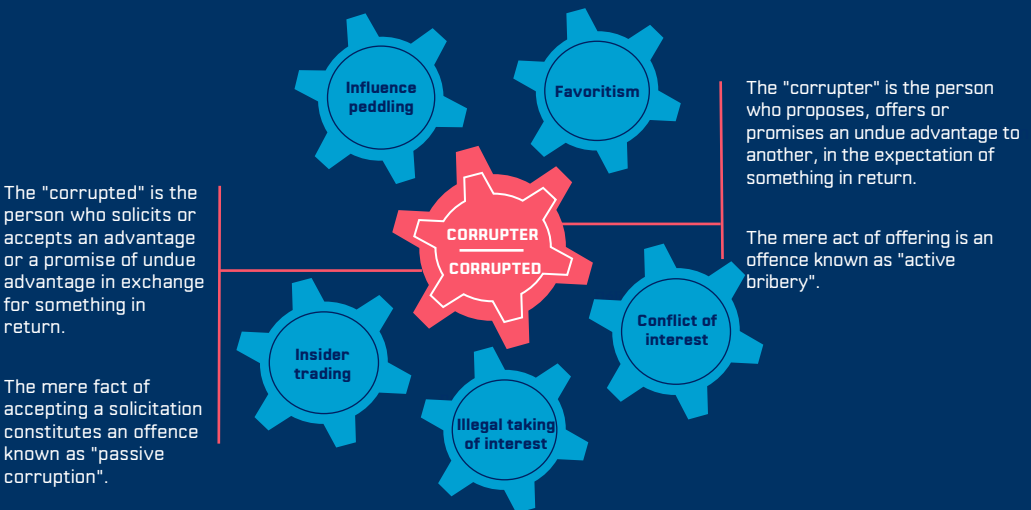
The "corrupted" is the person who solicits or accepts an advantage or a promise of undue advantage in exchange for something in return.

The mere fact of accepting a solicitation constitutes an offence known as "passive corruption".

Influence peddling

Favoritism

CORRUPTER

CORRUPTED

Insider trading

Illegal taking of interest

Conflict of interest

The "corrupter" is the person who proposes, offers or promises an undue advantage to another, in the expectation of something in return.

The mere act of offering is an offence known as "active bribery".